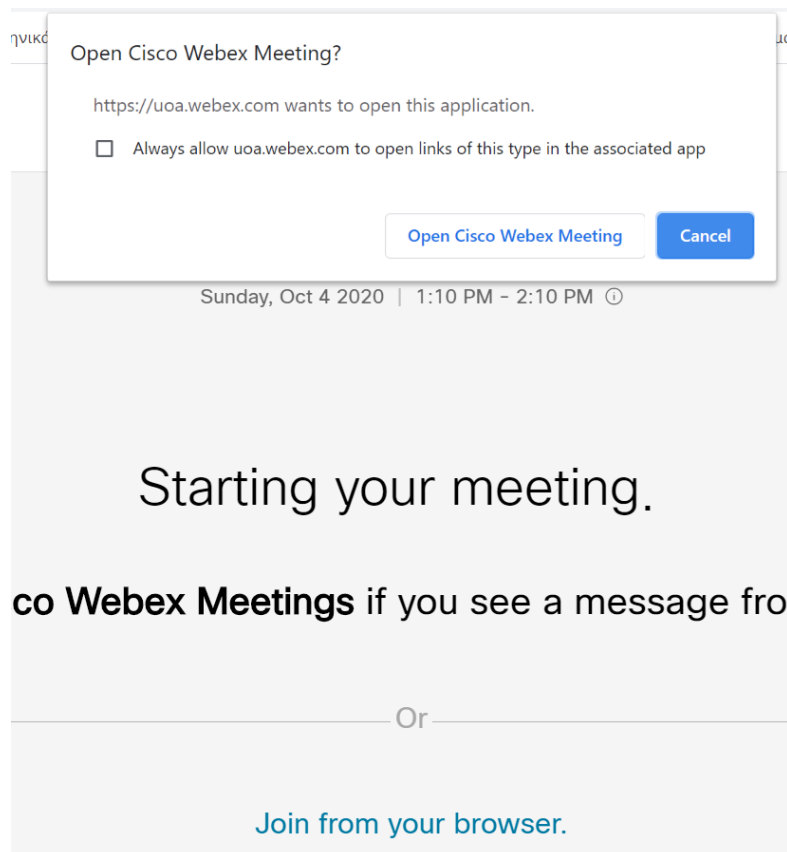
ηνικό

Open Cisco Webex Meeting?

https://uoa.webex.com wants to open this application.

Always allow uoa.webex.com to open links of this type in the associated app

Open Cisco Webex Meeting

Cancel

Sunday, Oct 4 2020 | 1:10 PM - 2:10 PM

Starting your meeting.

co Webex Meetings if you see a message fro

Or

Join from your browser.